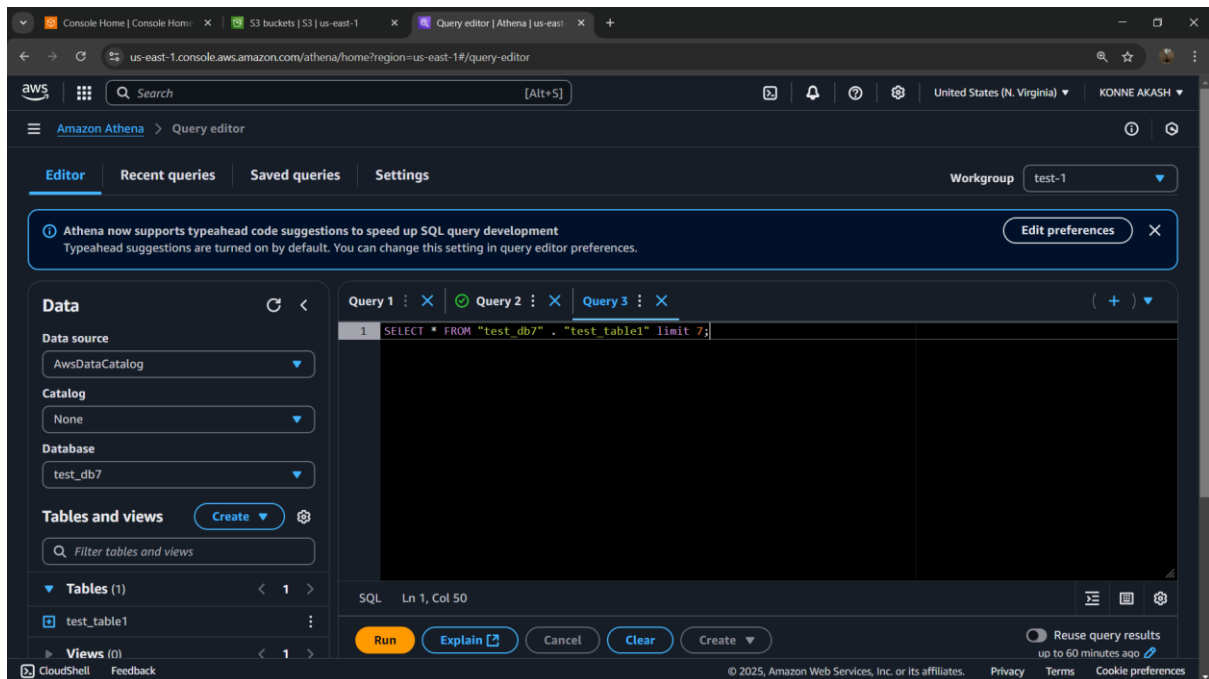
Console Home | Console Home
S3 buckets | S3 | us-east-1
Query editor | Athena | us-east

us-east-1.console.aws.amazon.com/athena/home?region=us-east-1#/query-editor

aws
Search
[Alt+S]
United States (N. Virginia) ▼
KONNE AKASH ▼

Amazon Athena > Query editor

Editor
Recent queries
Saved queries
Settings
Workgroup
test-1

Athena now supports typeahead code suggestions to speed up SQL query development
Typeahead suggestions are turned on by default. You can change this setting in query editor preferences.
Edit preferences

Data
Data source
AwsDataCatalog
Catalog
None
Database
test_db7
Tables and views
Create
Filter tables and views
Tables (1)
1
test_table1
Views (0)
1

Query 1
Query 2
Query 3

1 SELECT * FROM "test_db7" . "test_table1" limit 7;

SQL Ln 1, Col 50

Run
Explain
Cancel
Clear
Create
Reuse query results
up to 60 minutes ago

CloudShell
Feedback
© 2025, Amazon Web Services, Inc. or its affiliates.
Privacy
Terms
Cookie preferences